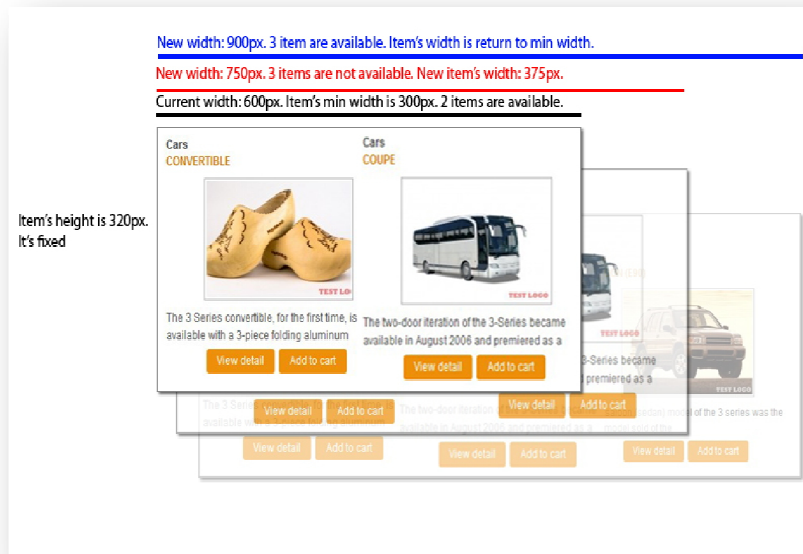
New width: 900px. 3 item are available. Item's width is return to min width.

New width: 750px. 3 items are not available. New item's width: 375px.

Current width: 600px. Item's min width is 300px. 2 items are available.

Item's height is 320px. It's fixed

Cars
CONVERTIBLE

TEST LOGO

The 3 Series convertible, for the first time, is available with a 3-piece folding aluminum

View detail Add to cart

Cars
COUPE

TEST LOGO

The two-door iteration of the 3-Series became available in August 2006 and premiered as a

View detail Add to cart

TEST LOGO

-Series became premiered as a

View detail Add to cart

View detail Add to cart

TEST LOGO

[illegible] model of the 3 series was the

View detail Add to cart

View detail Add to cart

View detail Add to cart